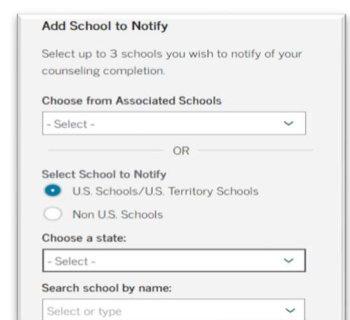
Add School to Notify

Select up to 3 schools you wish to notify of your counseling completion.

Choose from Associated Schools

- Select -

OR

Select School to Notify

U.S. Schools/U.S. Territory Schools

Non U.S. Schools

Choose a state:

- Select -

Search school by name:

Select or type